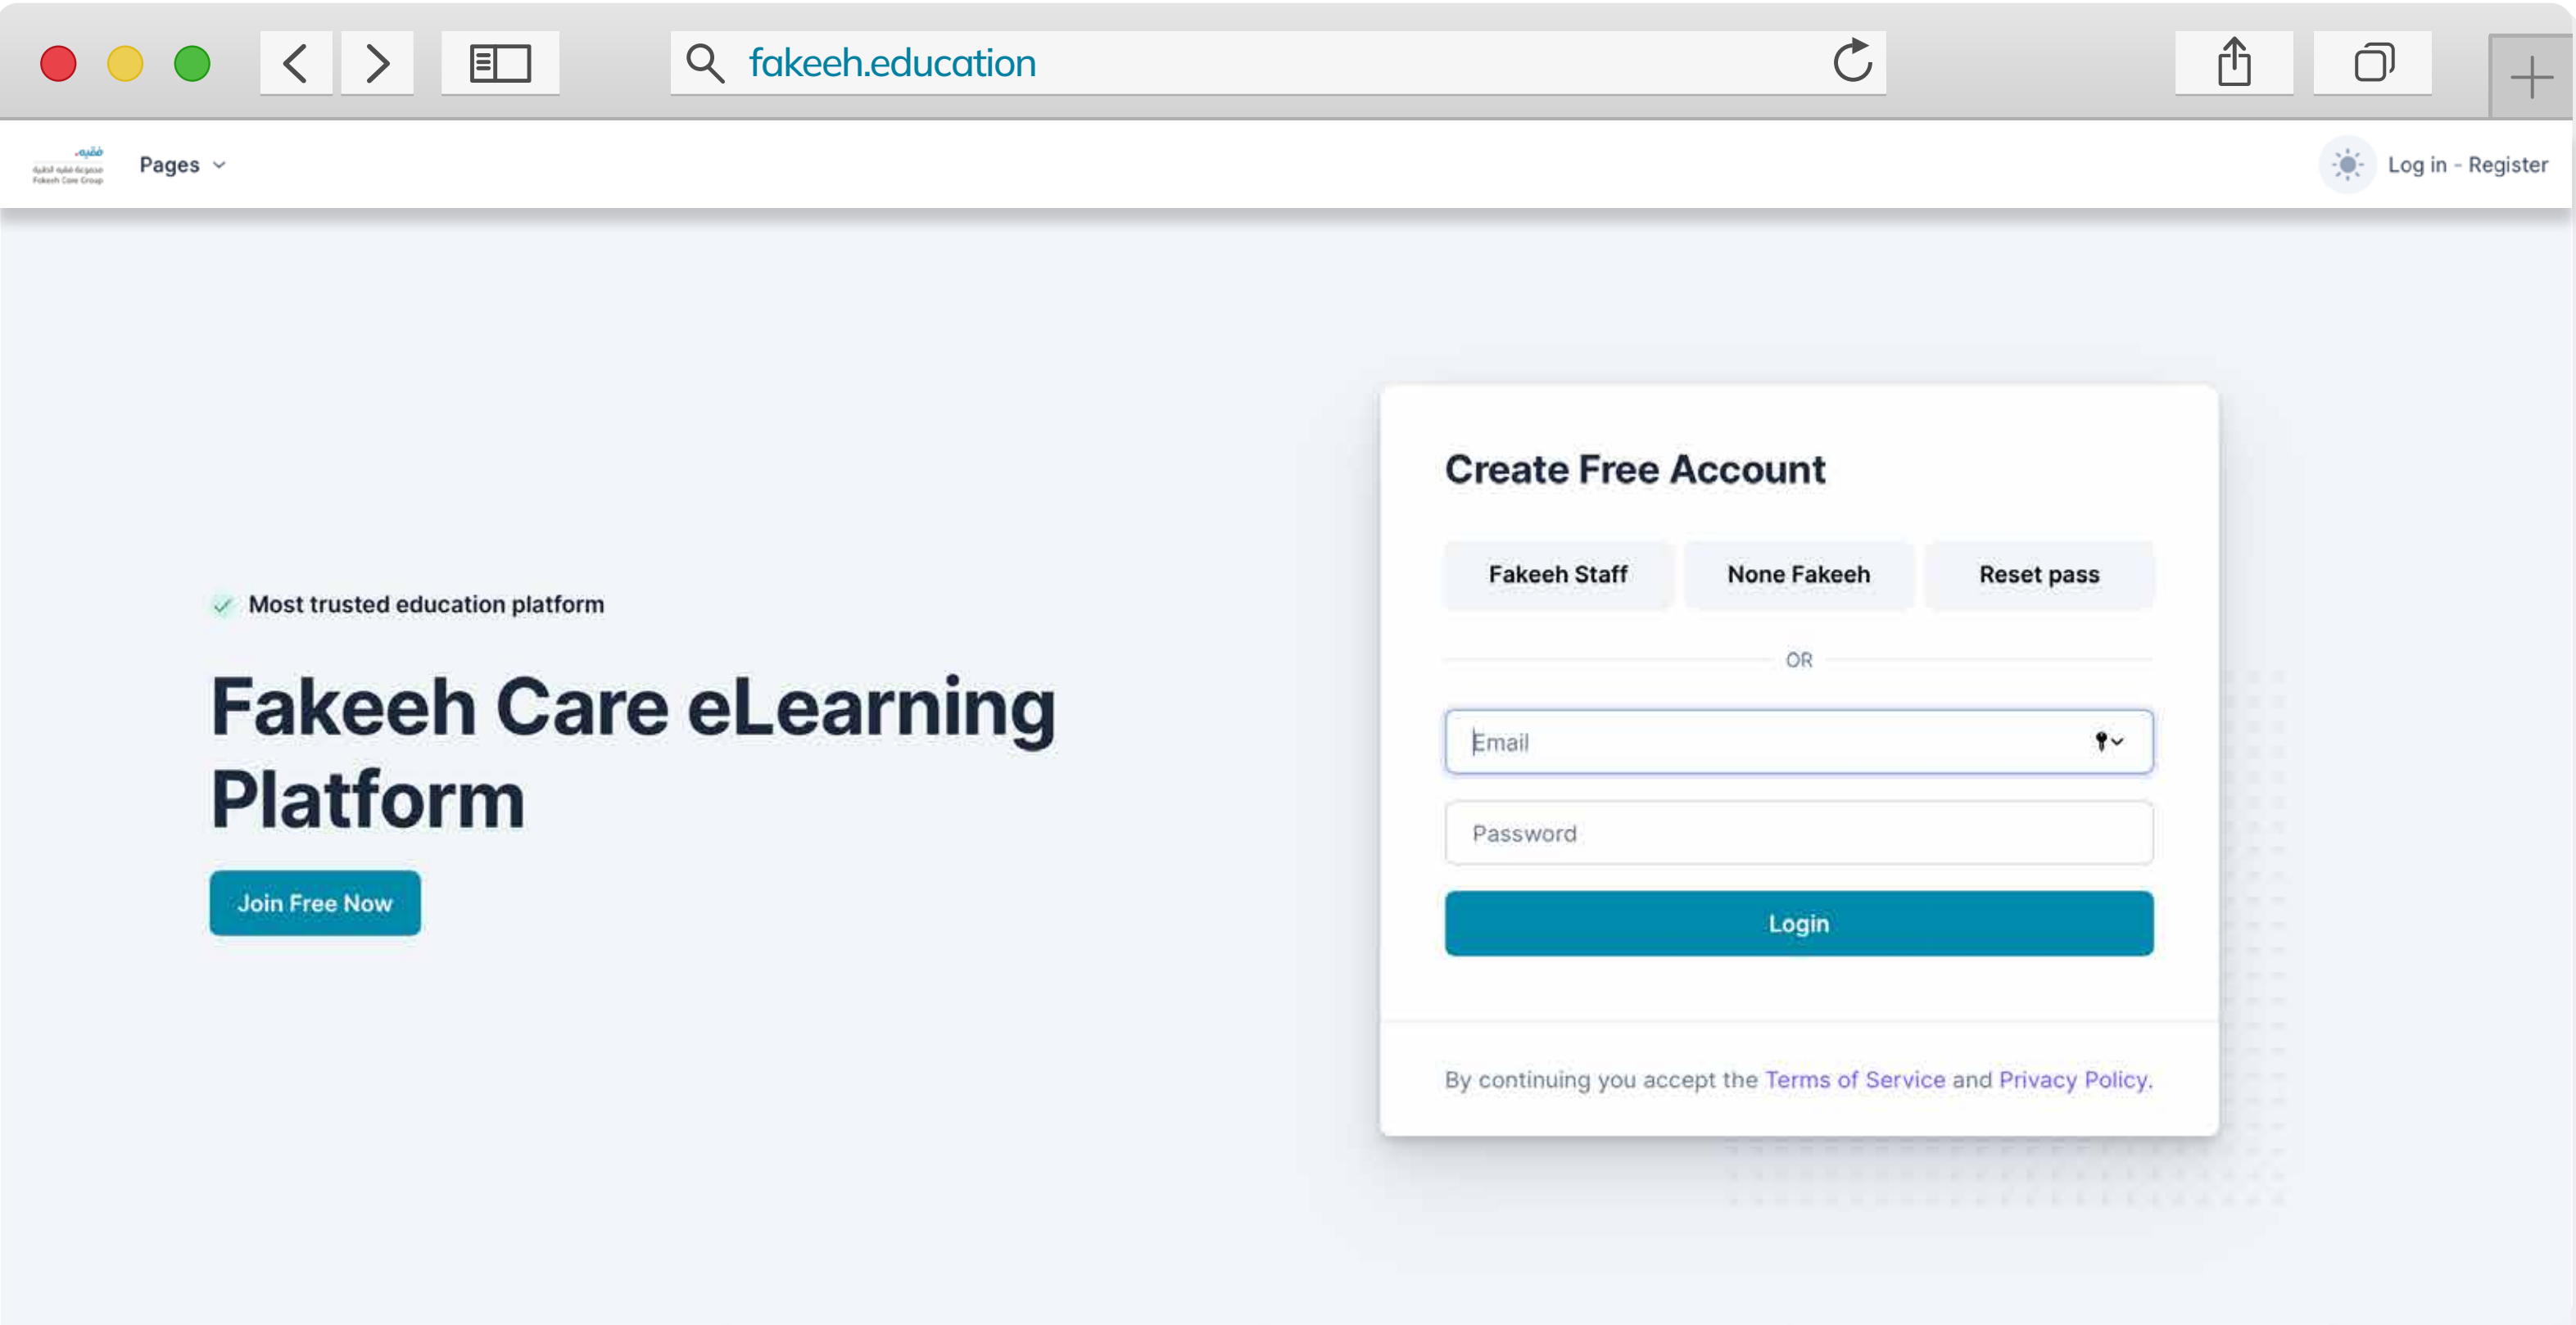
fakeeh.education

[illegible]
Fakeeh Care Group

Pages

Log in - Register

Most trusted education platform

Fakeeh Care eLearning Platform

Join Free Now

Create Free Account

Fakeeh Staff

None Fakeeh

Reset pass

OR

Email

Password

Login

By continuing you accept the Terms of Service and Privacy Policy.